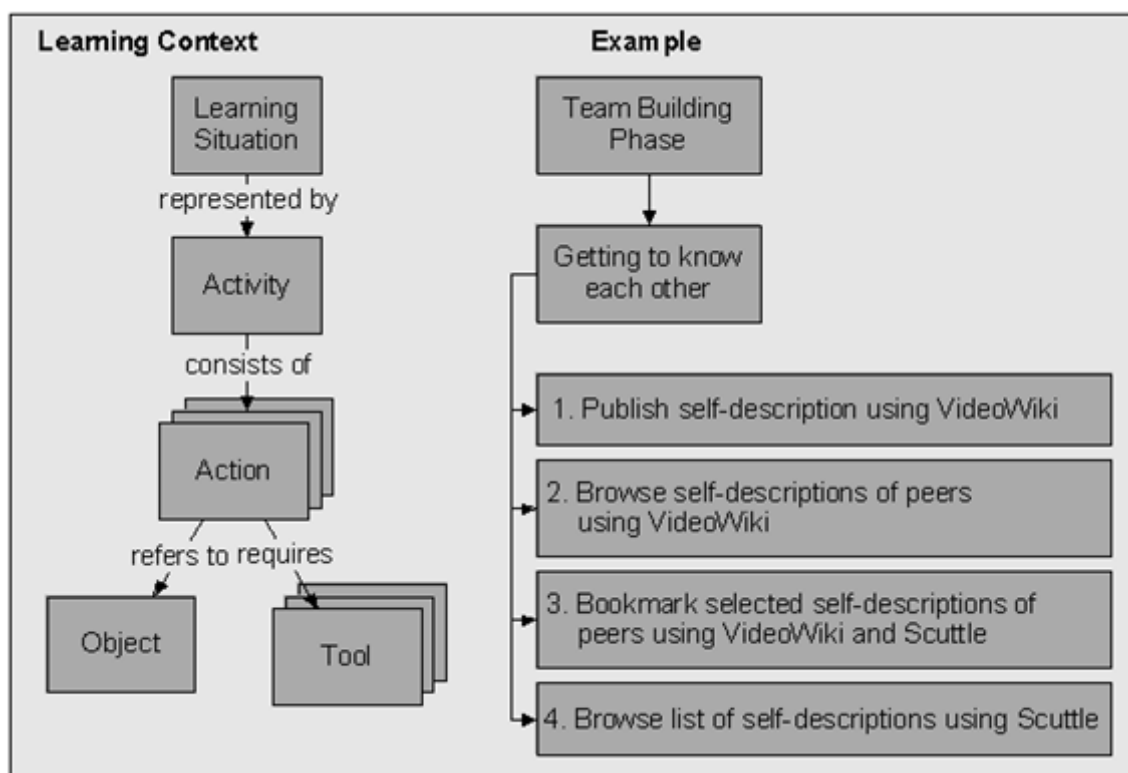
Learning Context

Learning Situation

represented by

Activity

consists of

Action

refers to

requires

Object

Tool

Example

Team Building Phase

Getting to know each other

1. Publish self-description using VideoWiki

2. Browse self-descriptions of peers using VideoWiki

3. Bookmark selected self-descriptions of peers using VideoWiki and Scuttle

4. Browse list of self-descriptions using Scuttle